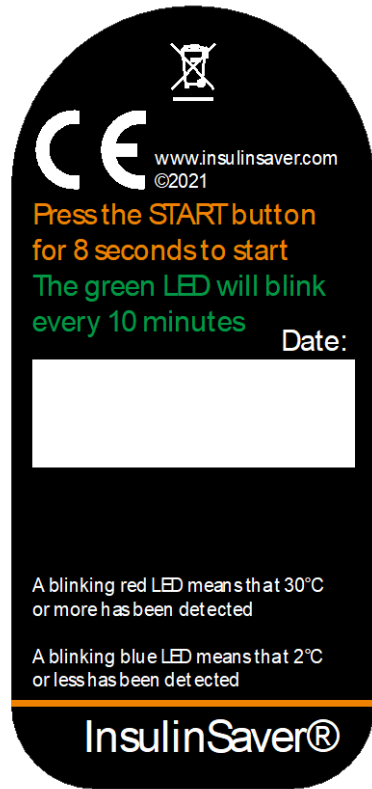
CE

www.insulinsaver.com
©2021

Press the START button for 8 seconds to start

The green LED will blink every 10 minutes

Date:

A blinking red LED means that 30°C or more has been detected

A blinking blue LED means that 2°C or less has been detected

InsulinSaver®